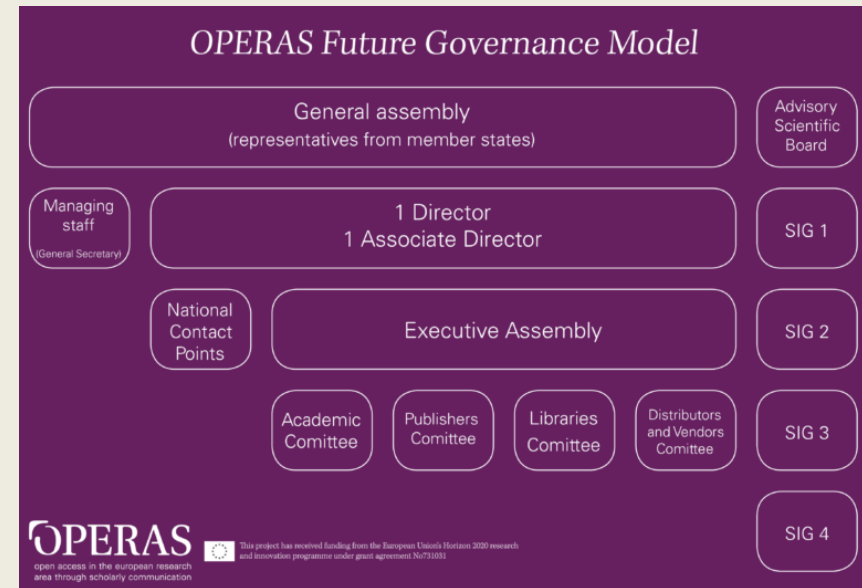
OPERAS Future Governance Model

General assembly
(representatives from member states)

Advisory Scientific Board

Managing staff
(General Secretary)

1 Director
1 Associate Director

SIG 1

National Contact Points

Executive Assembly

SIG 2

Academic Comittee

Publishers Comittee

Libraries Comittee

Distributors and Vendors Comittee

SIG 3

SIG 4

OPERAS
open access in the european research area through scholarly communication

This project has received funding from the European Union's Horizon 2020 research and innovation programme under grant agreement No731031